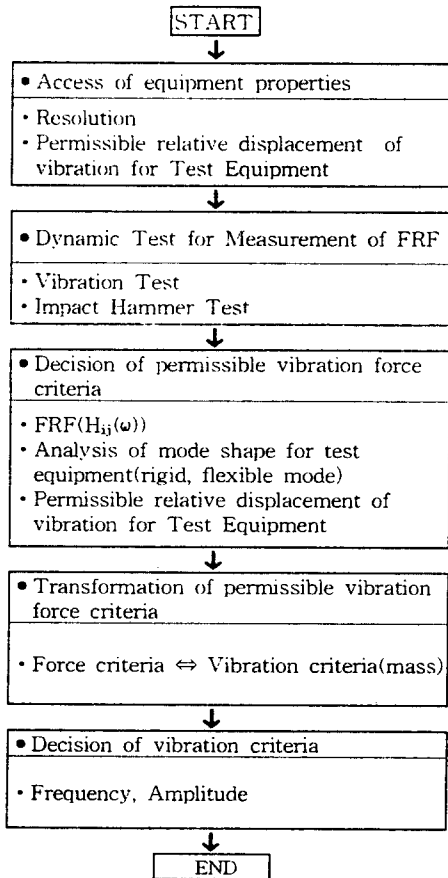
START

• Access of equipment properties

· Resolution
· Permissible relative displacement of vibration for Test Equipment

• Dynamic Test for Measurement of FRF

· Vibration Test
· Impact Hammer Test

• Decision of permissible vibration force criteria

· FRF($H_{ij}(\omega)$)
· Analysis of mode shape for test equipment(rigid, flexible mode)
· Permissible relative displacement of vibration for Test Equipment

• Transformation of permissible vibration force criteria

· Force criteria $\Leftrightarrow$ Vibration criteria(mass)

• Decision of vibration criteria

· Frequency, Amplitude

END